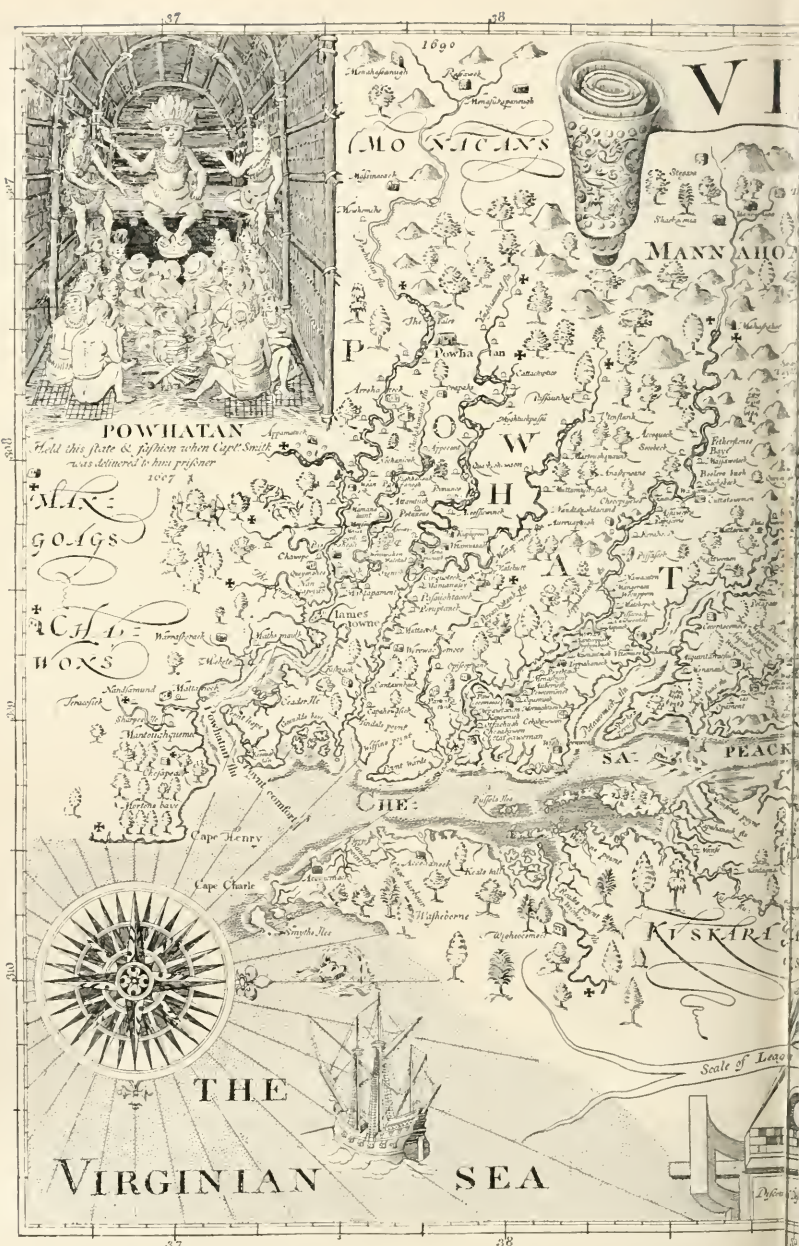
37
38
1690
Monahassanugh
Rassawek
Monasukapanough
MONACANS
VI
Massinacack
Mowhemcho
Stegara
Shackaconia
MANN AHOA
P
Powhatan
O
W
H
A
T
POWHATAN
Held this state & fashion when Capt Smith was delivered to him prisoner
1607
MAR-GOAGS
CHA-WONS
James towne
Wighcocomoco
Kecoughtan
Nandsamund
Mattanock
Chesapeack
Cape Henry
Cape Charles
Point comfort
Smythe Iles
Kecoughtan
Accowmack
Wasbeborne
Keale hill
Russels Iles
SA-
PEACK
CHE-
KUSKARAWACK
Scale of Leag
THE
VIRGINIAN
SEA
37
38